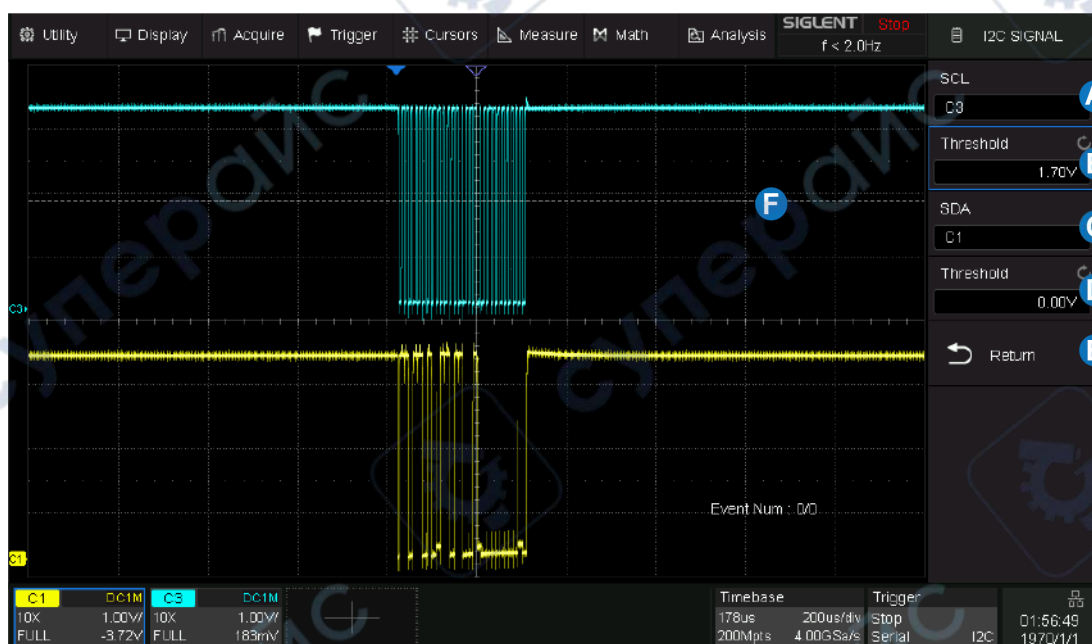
Utility Display Acquire Trigger Cursors Measure Math Analysis SIGLENT Stop f < 2.0Hz I2C SIGNAL

SCL
C3
A
Threshold
1.70V
SDA
C1
Threshold
0.00V
Return

F

C3

Event Num : 0/0

C1

| C1 | DC1M |
|---|---|
| 10X | 1.00V/ |
| FULL | -3.72V |

| C3 | DC1M |
|---|---|
| 10X | 1.00V/ |
| FULL | 183mV |

Timebase
178us 200us/div
200Mpts 4.00GSa/s

Trigger
Stop
Serial I2C

01:56:49
1970/1/1

супероис